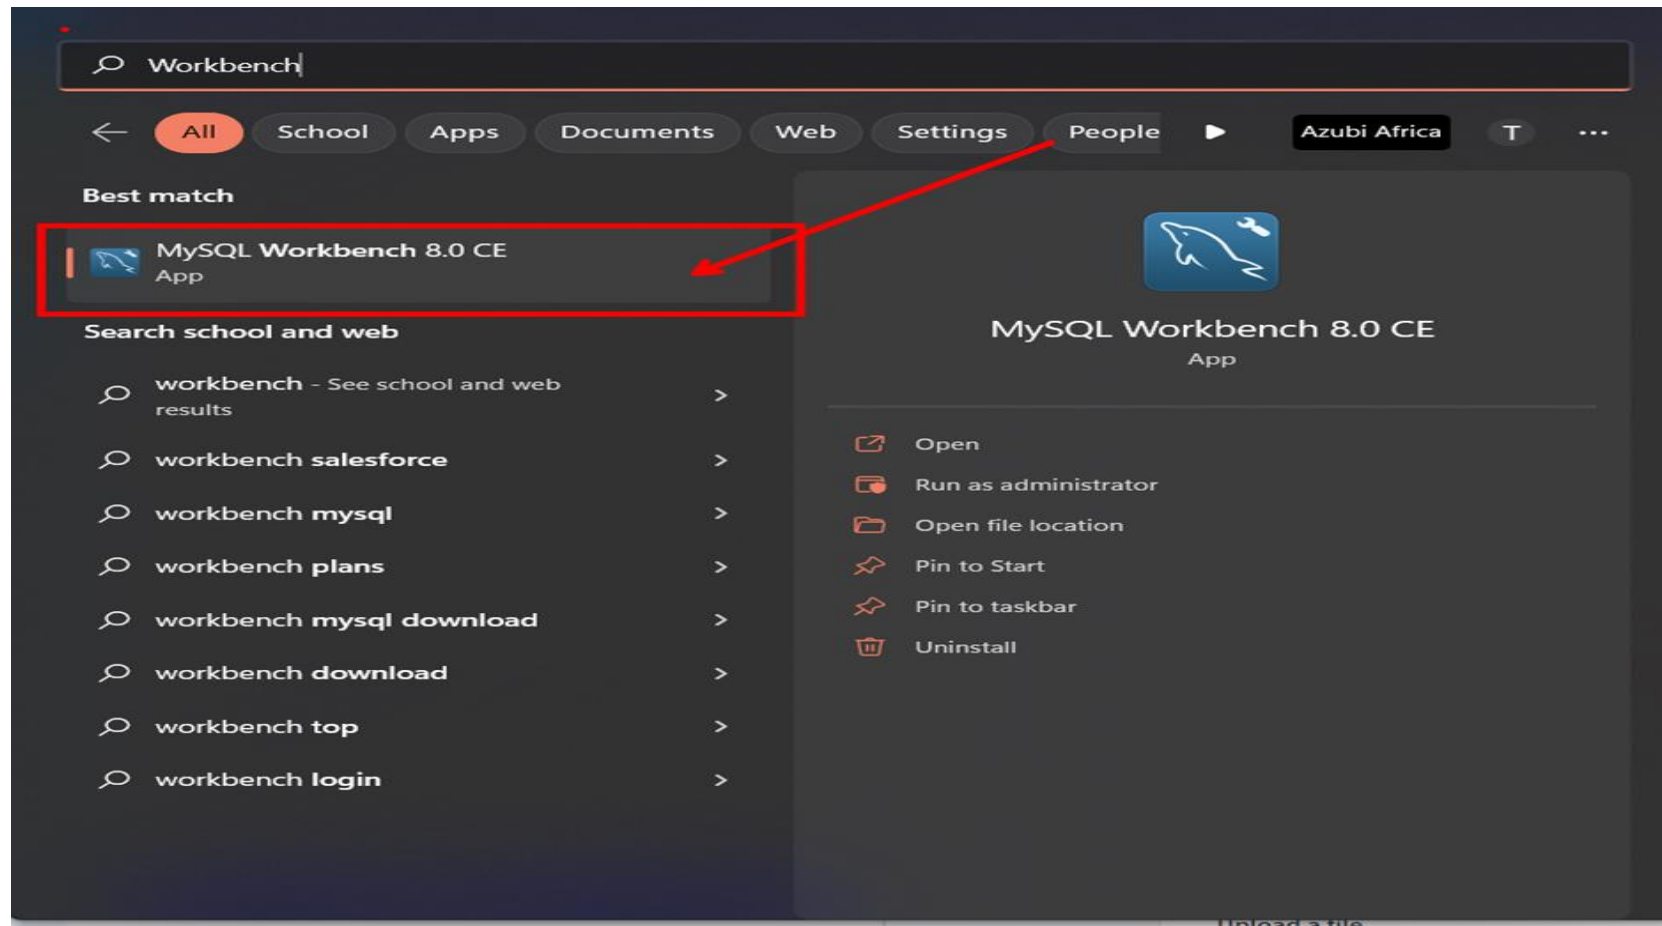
Workbench

All School Apps Documents Web Settings People Azubi Africa T ...

Best match

MySQL Workbench 8.0 CE
App

Search school and web

workbench - See school and web results >

workbench salesforce >

workbench mysql >

workbench plans >

workbench mysql download >

workbench download >

workbench top >

workbench login >

MySQL Workbench 8.0 CE
App

Open

Run as administrator

Open file location

Pin to Start

Pin to taskbar

Uninstall

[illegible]